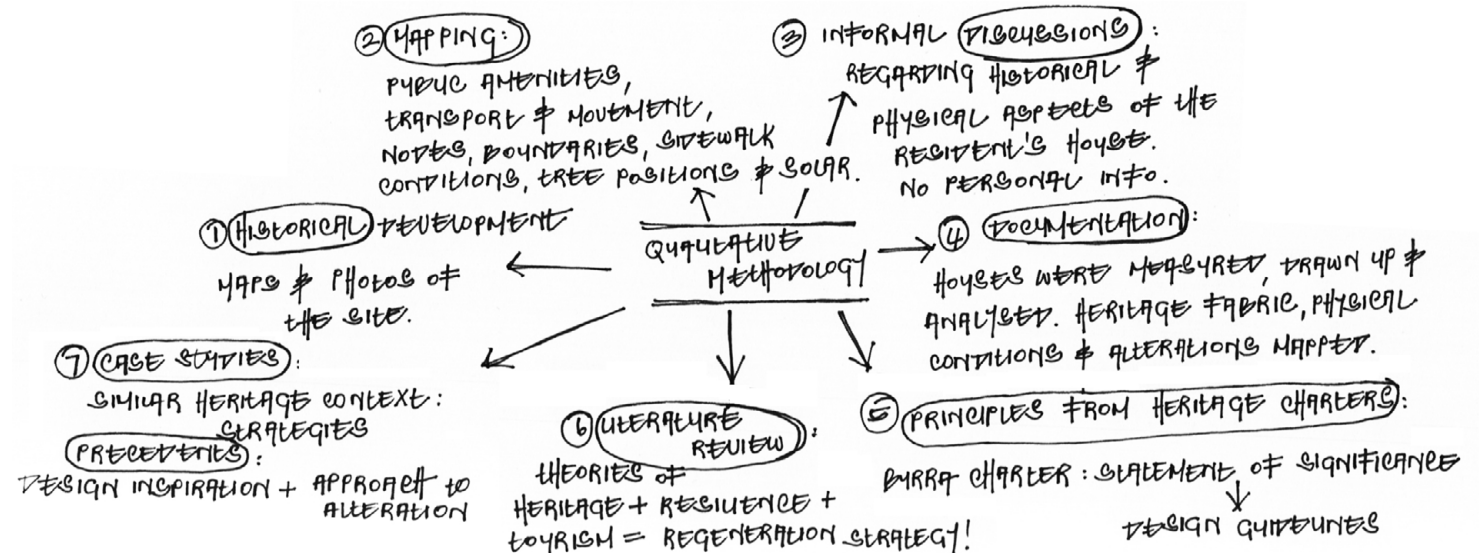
② MAPPING:
PUBLIC AMENITIES, TRANSPORT & MOVEMENT, NODES, BOUNDARIES, SIDEWALK CONDITIONS, TREE POSITIONS & SOLAR.

③ INFORMAL DISCUSSIONS:
REGARDING HISTORICAL & PHYSICAL ASPECTS OF THE RESIDENT'S HOUSE. NO PERSONAL INFO.

① HISTORICAL DEVELOPMENT
MAPS & PHOTOS OF THE SITE.

QUALITATIVE METHODOLOGY

④ DOCUMENTATION:
HOUSES WERE MEASURED, DRAWN UP & ANALYSED. HERITAGE FABRIC, PHYSICAL CONDITIONS & ALTERATIONS MAPPED.

⑦ CASE STUDIES:
SIMILAR HERITAGE CONTEXT: STRATEGIES
PRECEDENTS:
DESIGN INSPIRATION + APPROACH TO ALTERATION

⑥ LITERATURE REVIEW:
THEORIES OF HERITAGE + RESILIENCE + TOURISM = REGENERATION STRATEGY!

⑤ PRINCIPLES FROM HERITAGE CHARTERS:
BURRA CHARTER: STATEMENT OF SIGNIFICANCE
DESIGN GUIDELINES